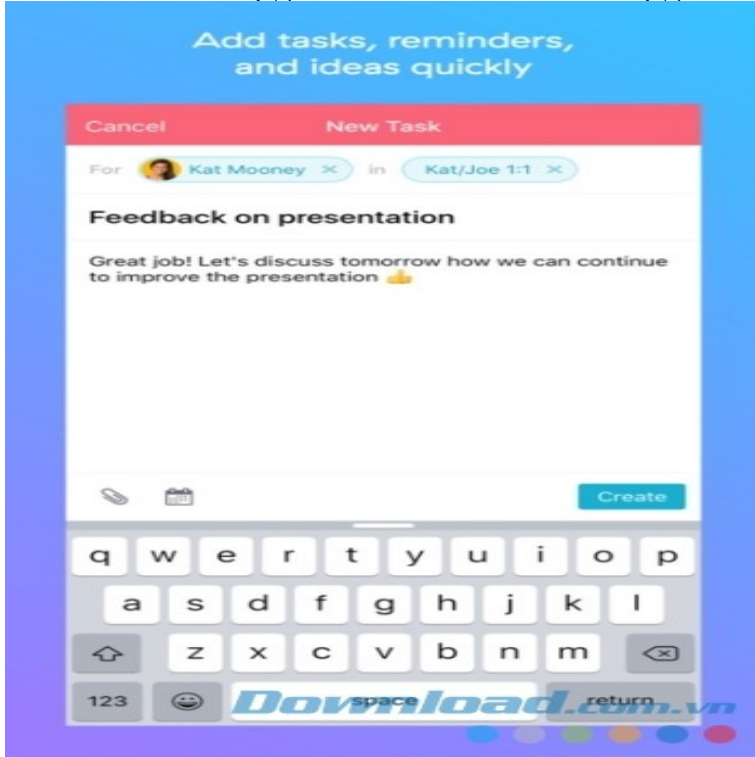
Add tasks, reminders, and ideas quickly

Cancel New Task

For Kat Mooney × in Kat/Joe 1:1 ×

Feedback on presentation

Great job! Let's discuss tomorrow how we can continue to improve the presentation 👍

Create

q w e r t y u i o p
a s d f g h j k l
z x c v b n m
123 space return

Download.com.vn